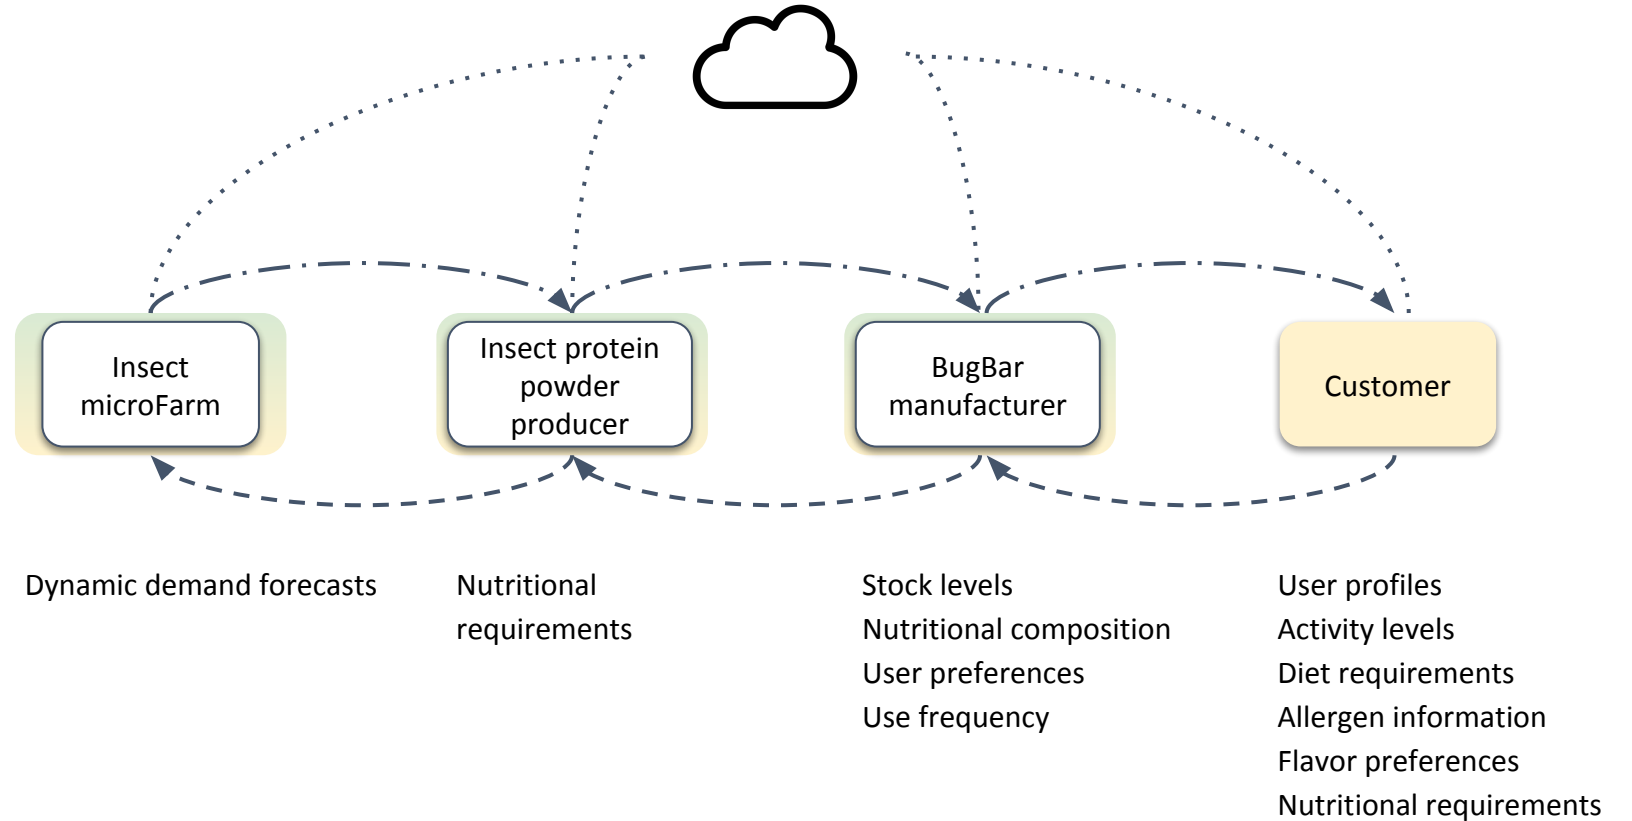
Insect microFarm

Insect protein powder producer

BugBar manufacturer

Customer

Dynamic demand forecasts

Nutritional requirements

Stock levels
Nutritional composition
User preferences
Use frequency

User profiles
Activity levels
Diet requirements
Allergen information
Flavor preferences
Nutritional requirements